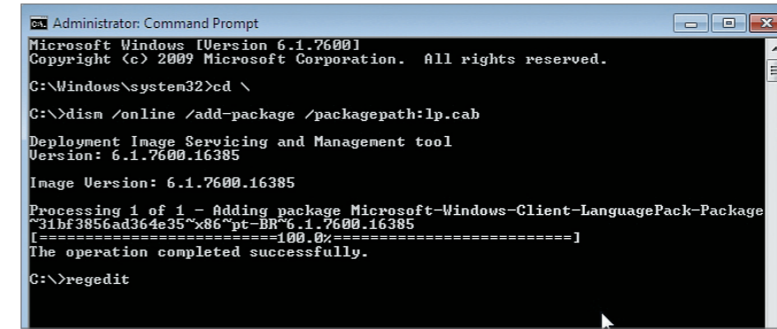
Administrator: Command Prompt

Microsoft Windows [Version 6.1.7600]
Copyright (c) 2009 Microsoft Corporation. All rights reserved.

C:\Windows\system32>cd \

C:\>dism /online /add-package /packagepath:lp.cab

Deployment Image Servicing and Management tool
Version: 6.1.7600.16385

Image Version: 6.1.7600.16385

Processing 1 of 1 - Adding package Microsoft-Windows-Client-LanguagePack-Package~31bf3856ad364e35~x86~pt-BR~6.1.7600.16385
[==========================100.0%==========================]
The operation completed successfully.

C:\>regedit